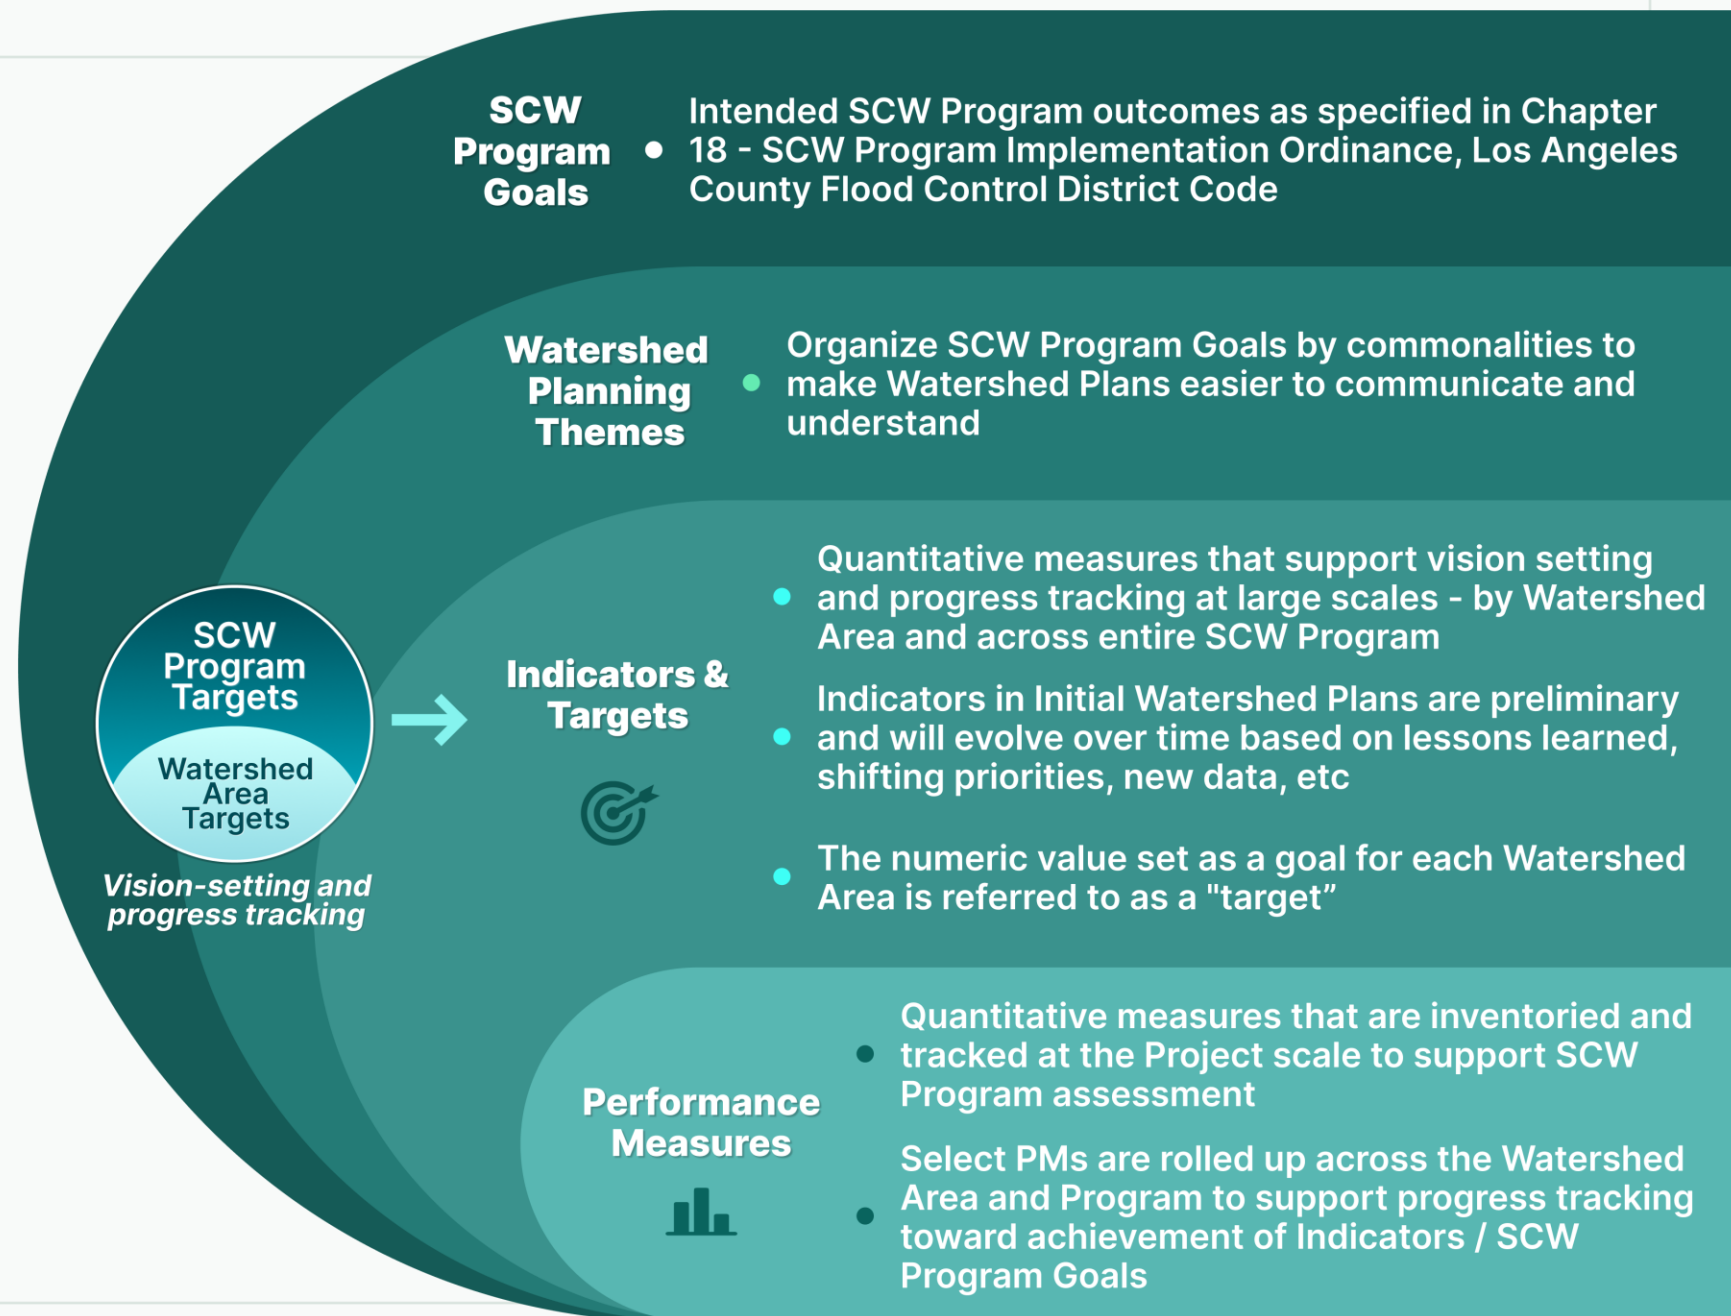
SCW Program Goals

• Intended SCW Program outcomes as specified in Chapter 18 - SCW Program Implementation Ordinance, Los Angeles County Flood Control District Code

Watershed Planning Themes

• Organize SCW Program Goals by commonalities to make Watershed Plans easier to communicate and understand

SCW Program Targets

Watershed Area Targets

Vision-setting and progress tracking

Indicators & Targets

• Quantitative measures that support vision setting and progress tracking at large scales - by Watershed Area and across entire SCW Program

• Indicators in Initial Watershed Plans are preliminary and will evolve over time based on lessons learned, shifting priorities, new data, etc

• The numeric value set as a goal for each Watershed Area is referred to as a "target"

Performance Measures

• Quantitative measures that are inventoried and tracked at the Project scale to support SCW Program assessment

• Select PMs are rolled up across the Watershed Area and Program to support progress tracking toward achievement of Indicators / SCW Program Goals